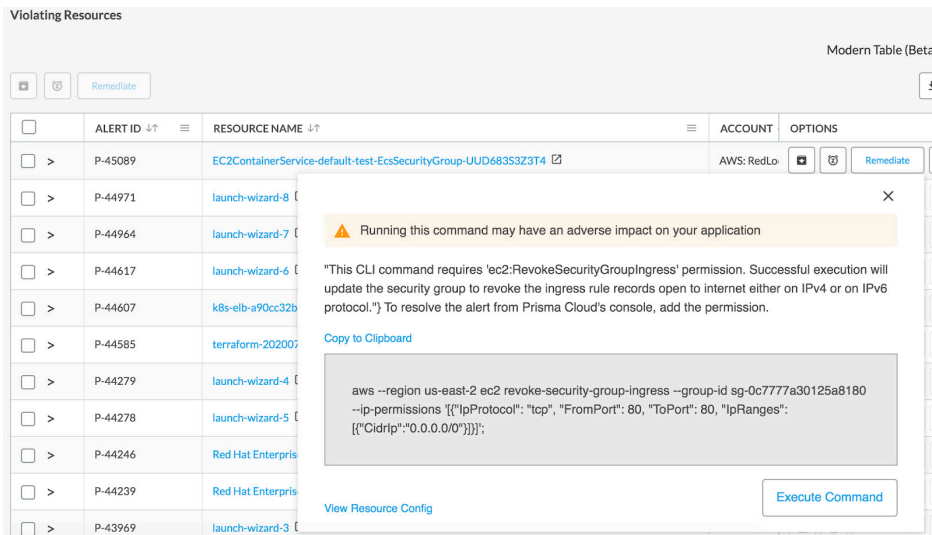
Violating Resources

Modern Table (Beta

Remediate

| | ALERT ID | RESOURCE NAME | ACCOUNT | OPTIONS |
|---|---|---|---|---|
| > | P-45089 | EC2ContainerService-default-test-EcsSecurityGroup-UUD683S3Z3T4 | AWS: RedLo | Remediate |
| > | P-44971 | launch-wizard-8 | | |
| > | P-44964 | launch-wizard-7 | | |
| > | P-44617 | launch-wizard-6 | | |
| > | P-44607 | k8s-elb-a90cc32b | | |
| > | P-44585 | terraform-202007 | | |
| > | P-44279 | launch-wizard-4 | | |
| > | P-44278 | launch-wizard-5 | | |
| > | P-44246 | Red Hat Enterpris | | |
| > | P-44239 | Red Hat Enterpris | | |
| > | P-43969 | launch-wizard-3 | | |

×

Running this command may have an adverse impact on your application

"This CLI command requires 'ec2:RevokeSecurityGroupIngress' permission. Successful execution will update the security group to revoke the ingress rule records open to internet either on IPv4 or on IPv6 protocol."} To resolve the alert from Prisma Cloud's console, add the permission.

Copy to Clipboard

aws --region us-east-2 ec2 revoke-security-group-ingress --group-id sg-0c7777a30125a8180 --ip-permissions '[{"IpProtocol": "tcp", "FromPort": 80, "ToPort": 80, "IpRanges": [{"CidrIp":"0.0.0.0/0"}]}]';

Execute Command

View Resource Config